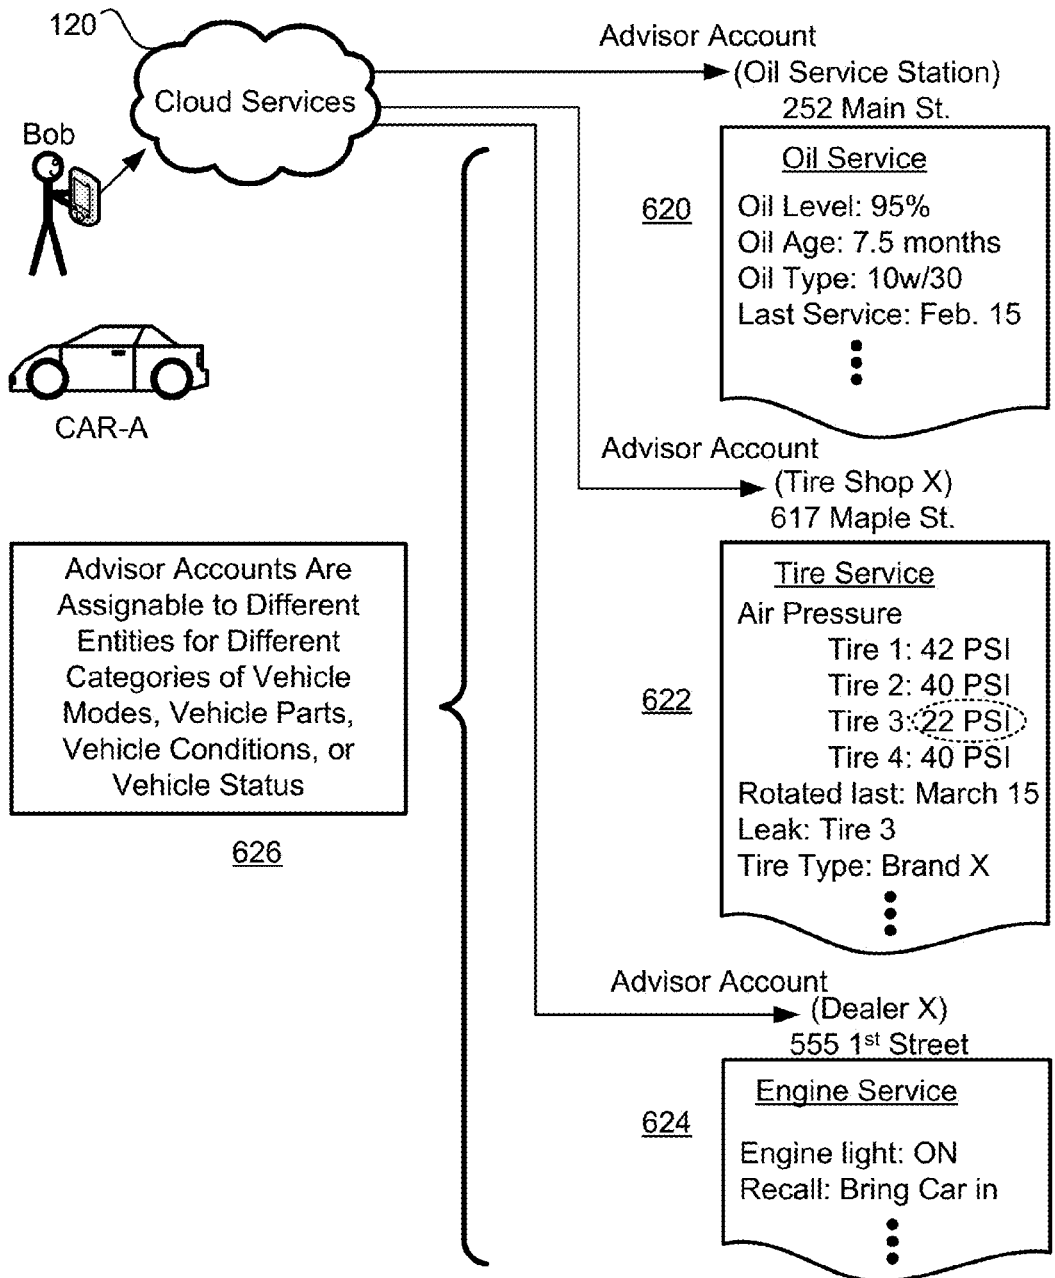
120

Cloud Services

Bob

CAR-A

Advisor Account
(Oil Service Station)
252 Main St.

620

Oil Service
Oil Level: 95%
Oil Age: 7.5 months
Oil Type: 10w/30
Last Service: Feb. 15

Advisor Account
(Tire Shop X)
617 Maple St.

Advisor Accounts Are Assignable to Different Entities for Different Categories of Vehicle Modes, Vehicle Parts, Vehicle Conditions, or Vehicle Status

626

622

Tire Service
Air Pressure
Tire 1: 42 PSI
Tire 2: 40 PSI
Tire 3: 22 PSI
Tire 4: 40 PSI
Rotated last: March 15
Leak: Tire 3
Tire Type: Brand X

Advisor Account
(Dealer X)
555 1$^{st}$ Street

624

Engine Service
Engine light: ON
Recall: Bring Car in